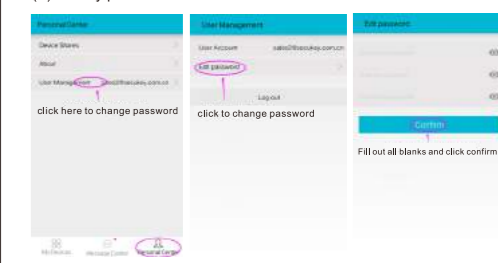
Personal Center

Device Shares

About

User Management sales@thecukey.com.cn

click here to change password

My Devices Message Center Personal Center

User Management

User Account sales@thecukey.com.cn

Edit password

Log out

click to change password

Edit password

Confirm

Fill out all blanks and click confirm